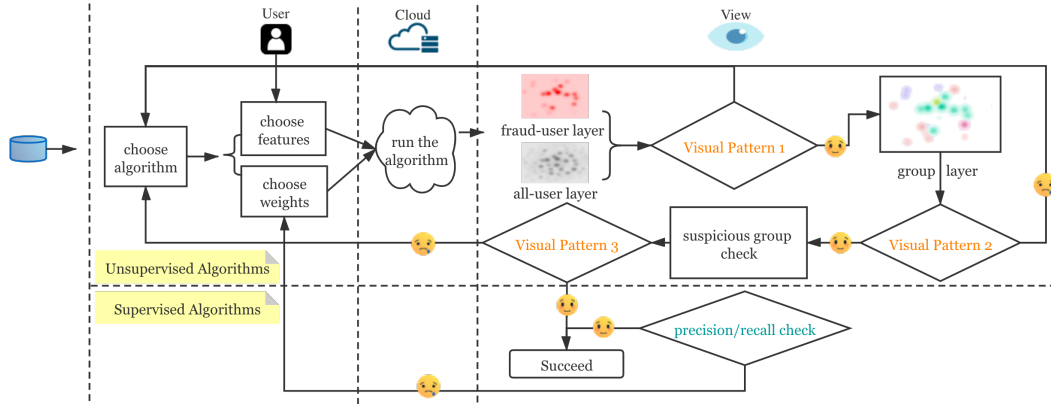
User

Cloud

View

choose algorithm

choose features

choose weights

run the algorithm

fraud-user layer

all-user layer

Visual Pattern 1

group layer

Visual Pattern 2

suspicious group check

Visual Pattern 3

Unsupervised Algorithms

Supervised Algorithms

precision/recall check

Succeed